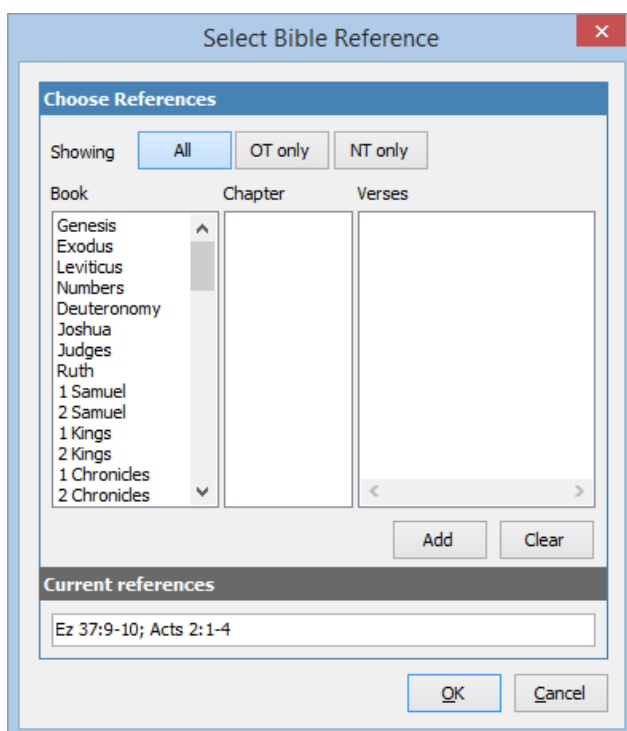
Select Bible Reference

Choose References

Showing All OT only NT only

Book

Chapter

Verses

Genesis
Exodus
Leviticus
Numbers
Deuteronomy
Joshua
Judges
Ruth
1 Samuel
2 Samuel
1 Kings
2 Kings
1 Chronicles
2 Chronicles

Add Clear

Current references

Ez 37:9-10; Acts 2:1-4

OK Cancel